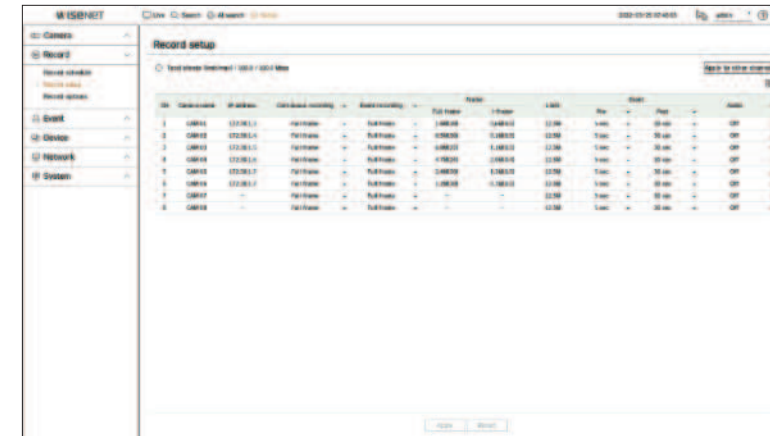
WISENET

Live Search AI search Setup

admin

Camera

Record

Record schedule

Record setup

Record options

Event

Device

Network

System

Record setup

Total stream limit/input : 320.0 / 320.0 Mbps

Apply to other channels

| CH | Camera name | IP address | Continuous recording | Event recording | Full frame | I-frame | Limit | Pre | Post | Audio |
|---|---|---|---|---|---|---|---|---|---|---|
| 1 | CAM01 | 172.30.1.3 | Full frame | Full frame | 1.88828 | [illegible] | 12.5M | 5 sec | 30 sec | Off |
| 2 | CAM02 | 172.30.1.4 | Full frame | Full frame | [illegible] | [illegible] | 12.5M | 5 sec | 30 sec | Off |
| 3 | CAM03 | 172.30.1.5 | Full frame | Full frame | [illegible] | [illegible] | 12.5M | 5 sec | 30 sec | Off |
| 4 | CAM04 | 172.30.1.6 | Full frame | Full frame | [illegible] | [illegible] | 12.5M | 5 sec | 30 sec | Off |
| 5 | CAM05 | 172.30.1.7 | Full frame | Full frame | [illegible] | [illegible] | 12.5M | 5 sec | 30 sec | Off |
| 6 | CAM06 | 172.30.1.7 | Full frame | Full frame | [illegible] | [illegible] | 12.5M | 5 sec | 30 sec | Off |
| 7 | CAM07 | -- | Full frame | Full frame | -- | -- | 12.5M | 5 sec | 30 sec | Off |
| 8 | CAM08 | -- | Full frame | Full frame | -- | -- | 12.5M | 5 sec | 30 sec | Off |

Apply Revert